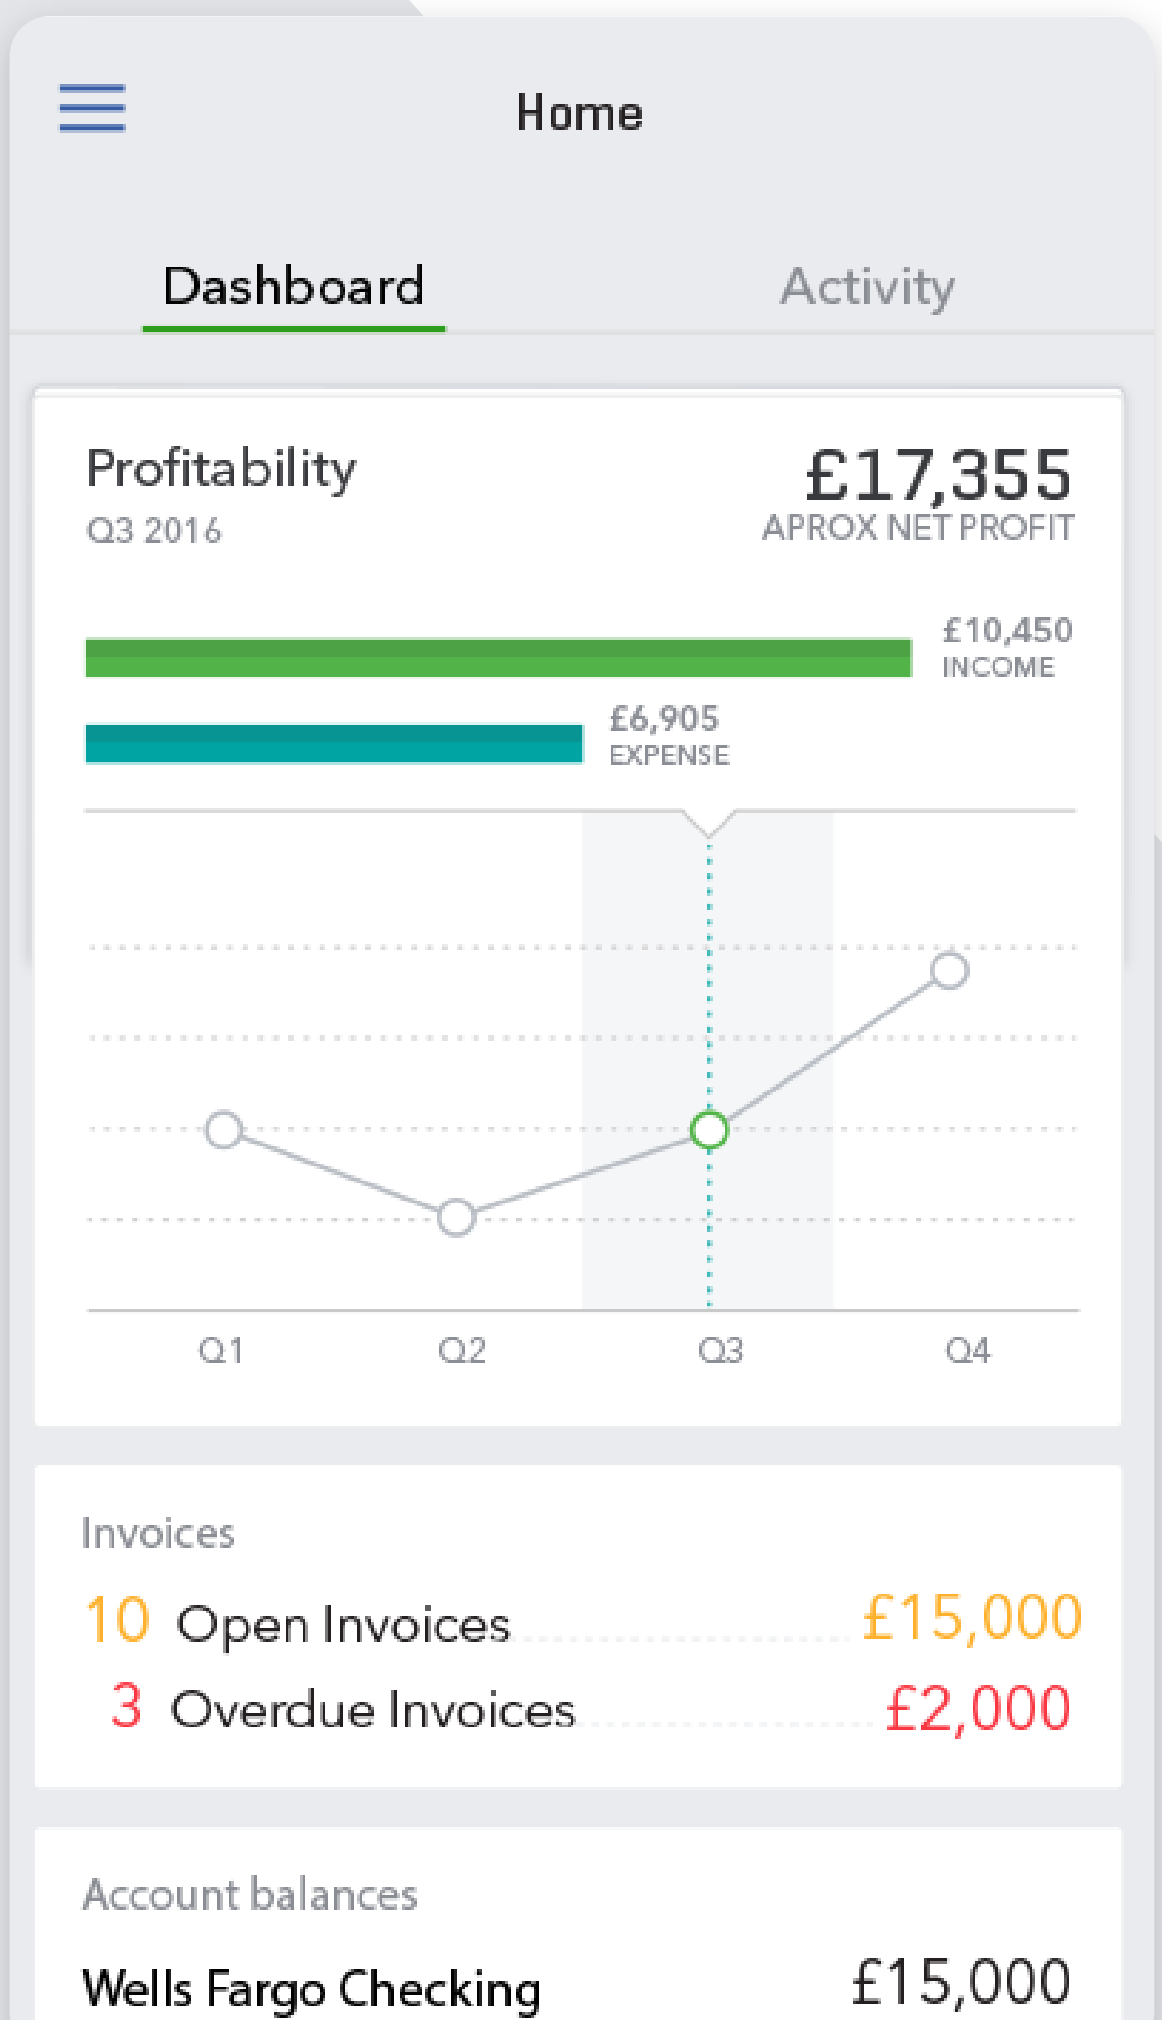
Home

Dashboard

Activity

Profitability
Q3 2016

£17,355
APROX NET PROFIT

£10,450
INCOME

£6,905
EXPENSE

Q1 Q2 Q3 Q4

Invoices

10 Open Invoices £15,000

3 Overdue Invoices £2,000

Account balances

Wells Fargo Checking £15,000